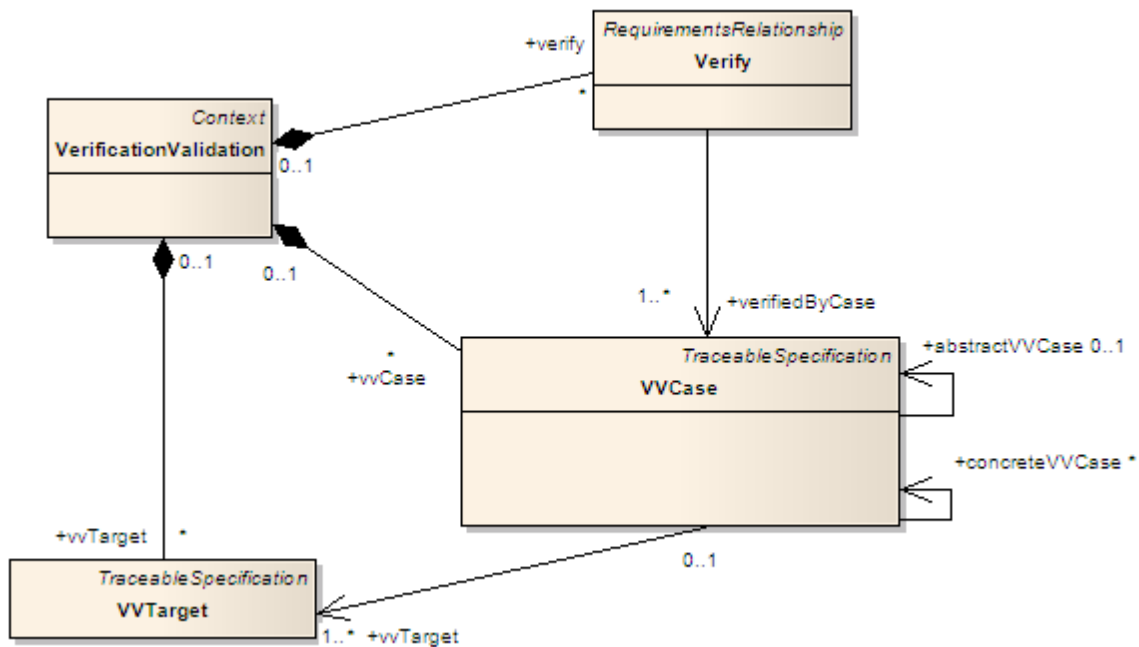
+verify

RequirementsRelationship
Verify

*

Context
VerificationValidation

0..1

0..1

0..1

1..*

+verifiedByCase

*
+vvCase

TraceableSpecification
VVCase

+abstractVVCase 0..1

+concreteVVCase *

+vvTarget

*

0..1

TraceableSpecification
VVTarget

1..*

+vvTarget